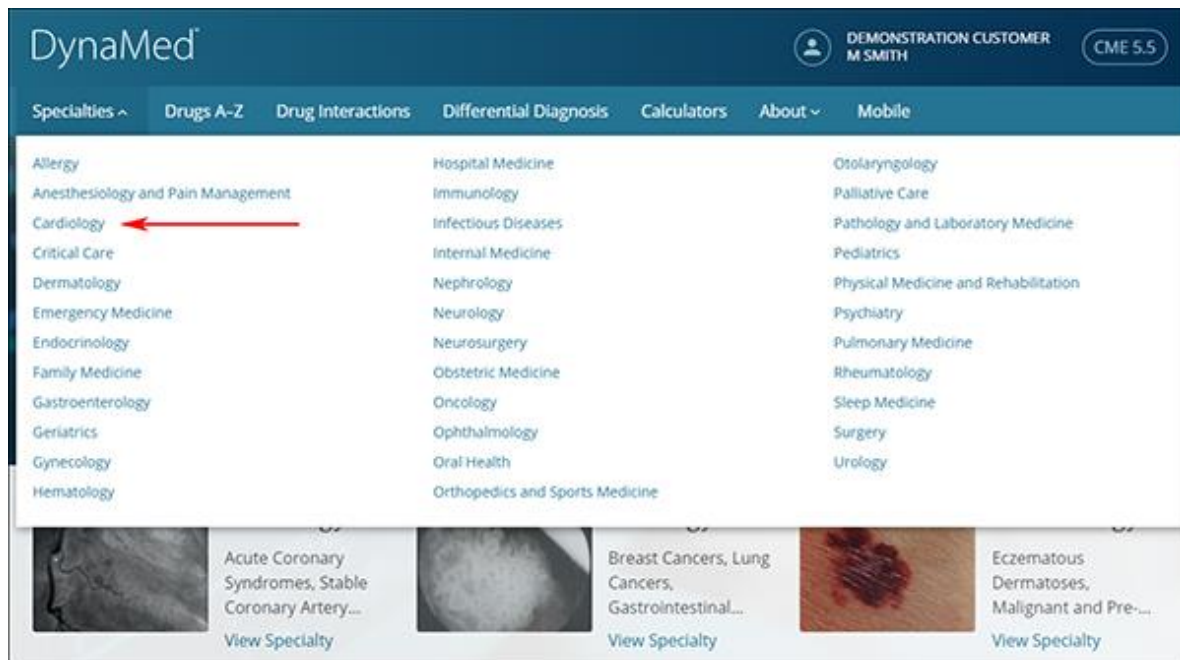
DynaMed

DEMONSTRATION CUSTOMER
M SMITH

CME 5.5

Specialties
Drugs A-Z
Drug Interactions
Differential Diagnosis
Calculators
About
Mobile

Allergy
Anesthesiology and Pain Management
Cardiology
Critical Care
Dermatology
Emergency Medicine
Endocrinology
Family Medicine
Gastroenterology
Geriatrics
Gynecology
Hematology

Hospital Medicine
Immunology
Infectious Diseases
Internal Medicine
Nephrology
Neurology
Neurosurgery
Obstetric Medicine
Oncology
Ophthalmology
Oral Health
Orthopedics and Sports Medicine

Otolaryngology
Palliative Care
Pathology and Laboratory Medicine
Pediatrics
Physical Medicine and Rehabilitation
Psychiatry
Pulmonary Medicine
Rheumatology
Sleep Medicine
Surgery
Urology

Acute Coronary Syndromes, Stable Coronary Artery...
View Specialty

Breast Cancers, Lung Cancers, Gastrointestinal...
View Specialty

Eczematous Dermatoses, Malignant and Pre-...
View Specialty